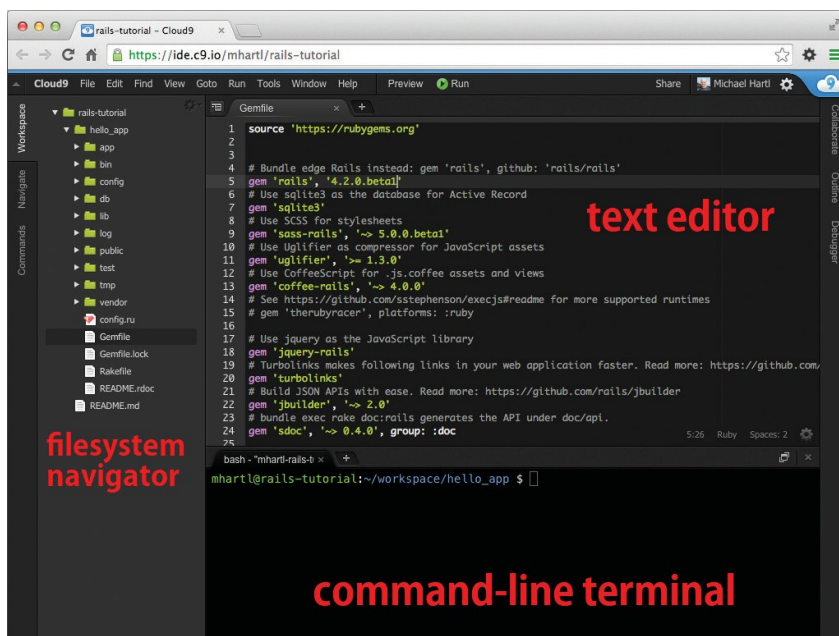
rails-tutorial – Cloud9

https://ide.c9.io/mhartl/rails-tutorial

Cloud9 File Edit Find View Goto Run Tools Window Help Preview Run Share Michael Hartl

Workspace Navigate Commands

rails-tutorial
hello_app
app
bin
config
db
lib
log
public
test
tmp
vendor
config.ru
Gemfile
Gemfile.lock
Rakefile
README.rdoc
README.md

filesystem navigator

Gemfile

1 source 'https://rubygems.org'
2
3
4 # Bundle edge Rails instead: gem 'rails', github: 'rails/rails'
5 gem 'rails', '4.2.0.beta1'
6 # Use sqlite3 as the database for Active Record
7 gem 'sqlite3'
8 # Use SCSS for stylesheets
9 gem 'sass-rails', '~> 5.0.0.beta1'
10 # Use Uglifier as compressor for JavaScript assets
11 gem 'uglifier', '>= 1.3.0'
12 # Use CoffeeScript for .js.coffee assets and views
13 gem 'coffee-rails', '~> 4.0.0'
14 # See https://github.com/sstephenson/execjs#readme for more supported runtimes
15 # gem 'therubyracer', platforms: :ruby
16
17 # Use jquery as the JavaScript library
18 gem 'jquery-rails'
19 # Turbolinks makes following links in your web application faster. Read more: https://github.com/
20 gem 'turbolinks'
21 # Build JSON APIs with ease. Read more: https://github.com/rails/jbuilder
22 gem 'jbuilder', '~> 2.0'
23 # bundle exec rake doc:rails generates the API under doc/api.
24 gem 'sdoc', '~> 0.4.0', group: :doc
25

text editor

5:26 Ruby Spaces: 2

Collaborate Outline Debugger

bash - "mhartl-rails-t

mhartl@rails-tutorial:~/workspace/hello_app $

command-line terminal